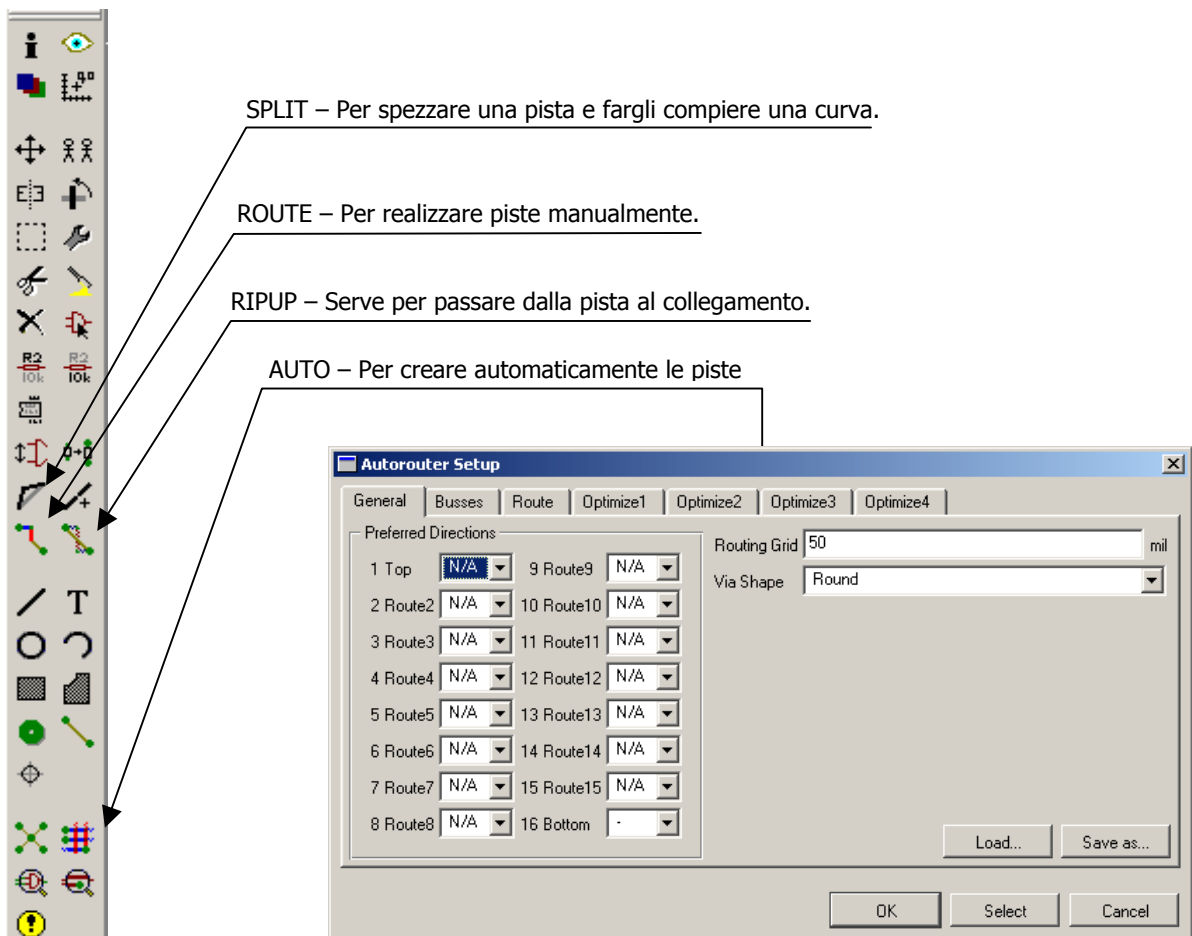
SPLIT – Per spezzare una pista e fargli compiere una curva.

ROUTE – Per realizzare piste manualmente.

RIPUP – Serve per passare dalla pista al collegamento.

AUTO – Per creare automaticamente le piste

R2
10k

R2
10k

T

Autorouter Setup

General | Busses | Route | Optimize1 | Optimize2 | Optimize3 | Optimize4

Preferred Directions

1 Top N/A
2 Route2 N/A
3 Route3 N/A
4 Route4 N/A
5 Route5 N/A
6 Route6 N/A
7 Route7 N/A
8 Route8 N/A
9 Route9 N/A
10 Route10 N/A
11 Route11 N/A
12 Route12 N/A
13 Route13 N/A
14 Route14 N/A
15 Route15 N/A
16 Bottom -

Routing Grid 50 mil
Via Shape Round

Load...
Save as...

OK
Select
Cancel